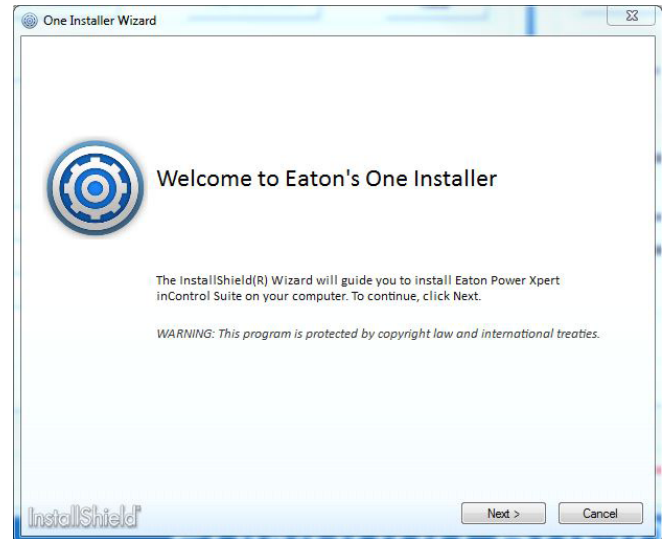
One Installer Wizard

Welcome to Eaton's One Installer

The InstallShield(R) Wizard will guide you to install Eaton Power Xpert inControl Suite on your computer. To continue, click Next.

WARNING: This program is protected by copyright law and international treaties.

InstallShield

Next >

Cancel